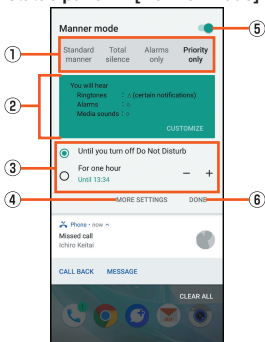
Manner mode

①

Standard manner | Total silence | Alarms only | Priority only

⑤

②

You will hear
Ringtones : △ (certain notifications)
Alarms : ○
Media sounds : ○
CUSTOMIZE

③

Until you turn off Do Not Disturb

For one hour
Until 13:34

−

+

④

MORE SETTINGS

DONE

⑥

Phone • now

Missed call
Ichiro Keitai

CALL BACK

MESSAGE

CLEAR ALL